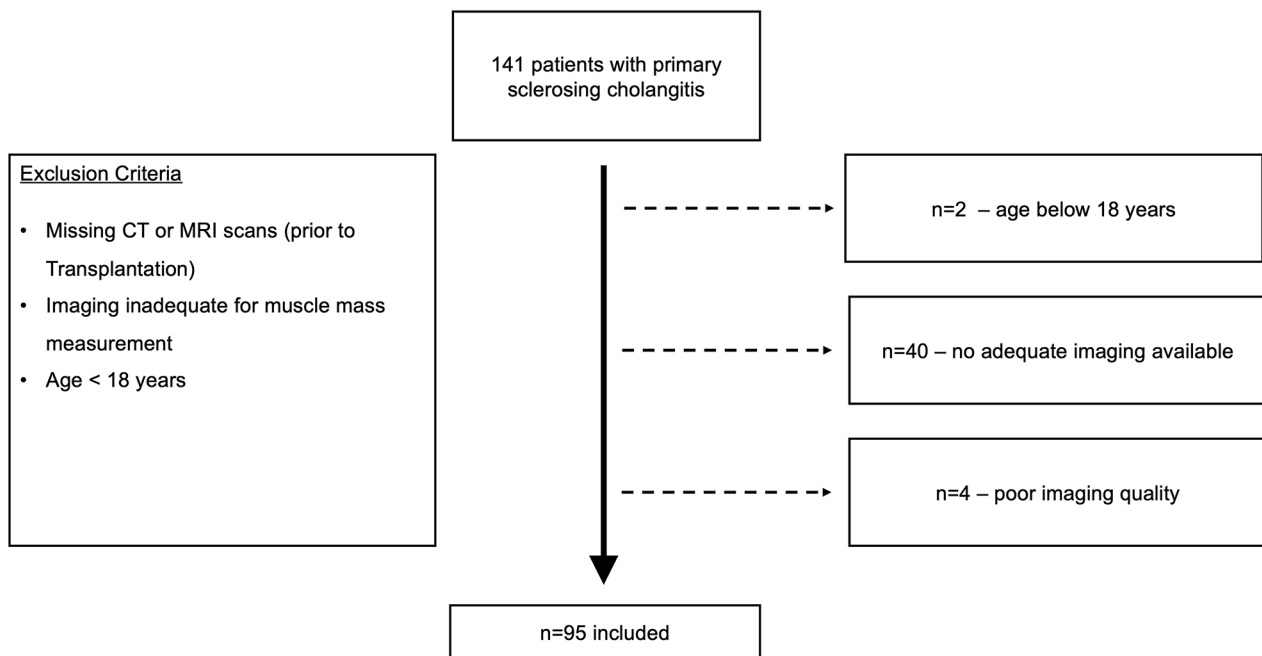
141 patients with primary sclerosing cholangitis

Exclusion Criteria

- Missing CT or MRI scans (prior to Transplantation)
- Imaging inadequate for muscle mass measurement
- Age < 18 years

n=2 – age below 18 years

n=40 – no adequate imaging available

n=4 – poor imaging quality

n=95 included